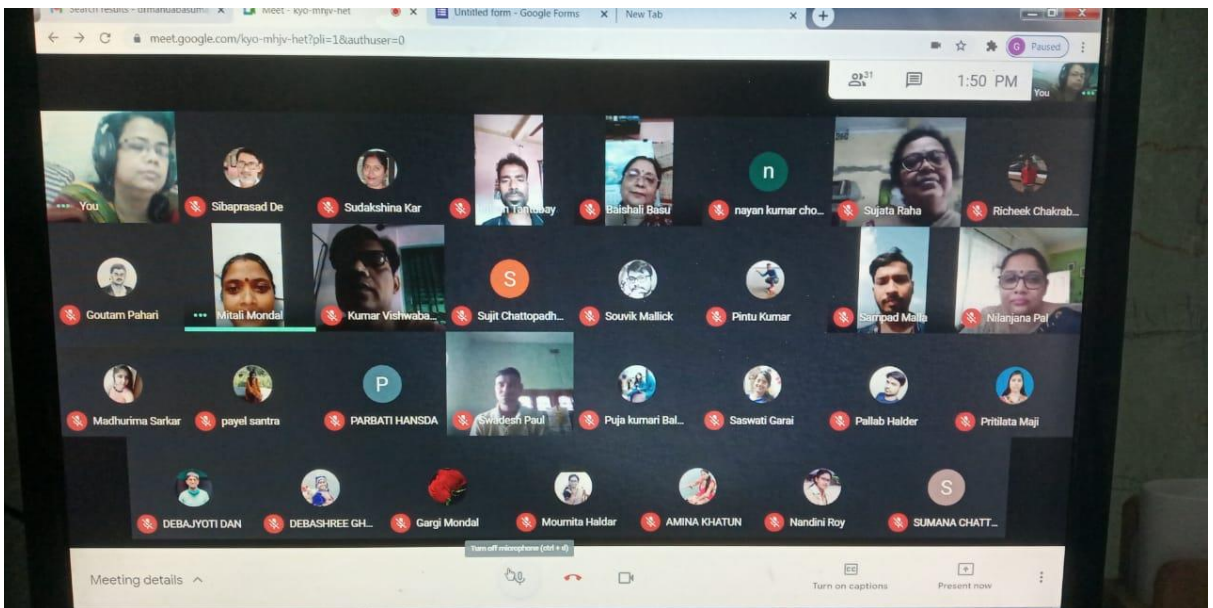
Search results - urmanudbasum | Meet - kyo-mhjv-het | Untitled form - Google Forms | New Tab

meet.google.com/kyo-mhjv-het?pli=1&authuser=0

G Paused

31

1:50 PM

You

You

Sibaprasad De

Sudakshina Kar

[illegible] Tantabay

Baishali Basu

n

nayan kumar cho...

Sujata Raha

Richeek Chakrab...

Goutam Pahari

Mitali Mondal

Kumar Vishwaba...

S

Sujit Chattopadh...

Souvik Mallick

Pintu Kumar

Sampad Malla

Nilanjana Pal

Madhurima Sarkar

payel santra

P

PARBATI HANSDA

Swadesh Paul

Puja kumari Bal...

Saswati Garai

Pallab Halder

Pritilata Maji

DEBAJYOTI DAN

DEBASHREE GH...

Gargi Mondal

Moumita Haldar

AMINA KHATUN

Nandini Roy

S

SUMANA CHATT...

Turn off microphone (ctrl + d)

Meeting details

Turn on captions

Present now